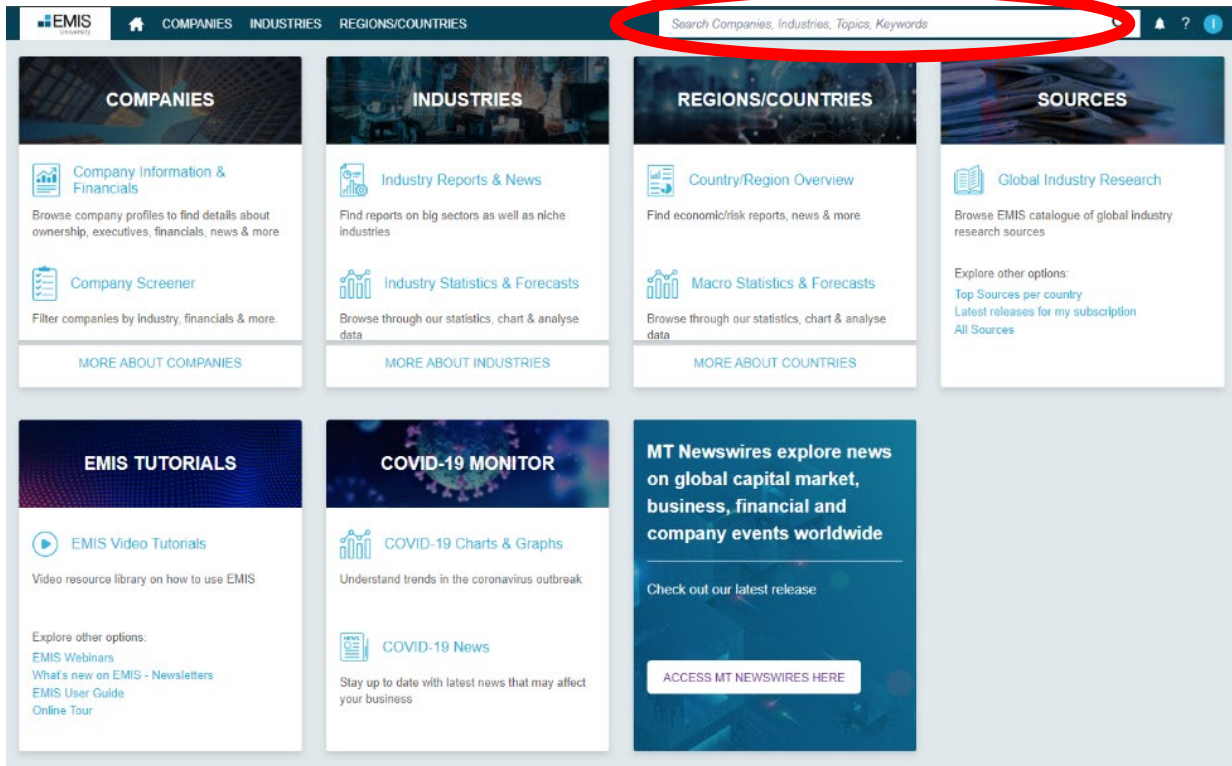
EMIS University

COMPANIES INDUSTRIES REGIONS/COUNTRIES

Search Companies, Industries, Topics, Keywords

? I

COMPANIES

Company Information & Financials

Browse company profiles to find details about ownership, executives, financials, news & more

Company Screener

Filter companies by industry, financials & more.

MORE ABOUT COMPANIES

INDUSTRIES

Industry Reports & News

Find reports on big sectors as well as niche industries

Industry Statistics & Forecasts

Browse through our statistics, chart & analyse data

MORE ABOUT INDUSTRIES

REGIONS/COUNTRIES

Country/Region Overview

Find economic/risk reports, news & more

Macro Statistics & Forecasts

Browse through our statistics, chart & analyse data

MORE ABOUT COUNTRIES

SOURCES

Global Industry Research

Browse EMIS catalogue of global industry research sources

Explore other options:
Top Sources per country
Latest releases for my subscription
All Sources

EMIS TUTORIALS

EMIS Video Tutorials

Video resource library on how to use EMIS

Explore other options:
EMIS Webinars
What's new on EMIS - Newsletters
EMIS User Guide
Online Tour

COVID-19 MONITOR

COVID-19 Charts & Graphs

Understand trends in the coronavirus outbreak

COVID-19 News

Stay up to date with latest news that may affect your business

MT Newswires explore news on global capital market, business, financial and company events worldwide

Check out our latest release

ACCESS MT NEWSWIRES HERE